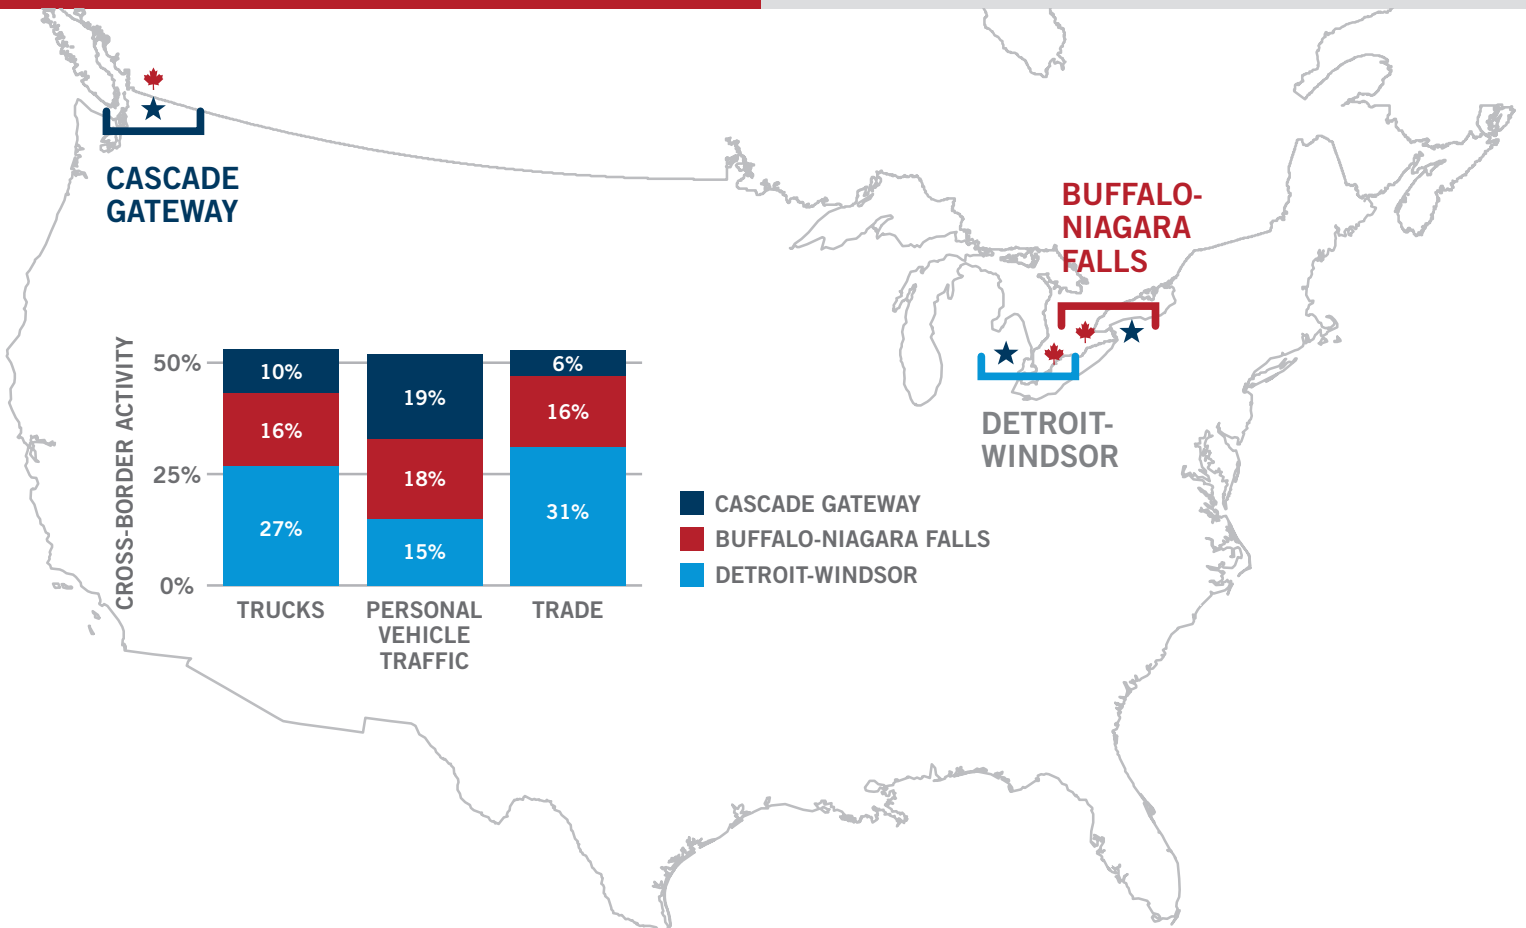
CASCADE GATEWAY

BUFFALO-NIAGARA FALLS

DETROIT-WINDSOR

CROSS-BORDER ACTIVITY

50%
25%
0%

| | TRUCKS | PERSONAL VEHICLE TRAFFIC | TRADE |
|---|---|---|---|
| CASCADE GATEWAY | 10% | 19% | 6% |
| BUFFALO-NIAGARA FALLS | 16% | 18% | 16% |
| DETROIT-WINDSOR | 27% | 15% | 31% |

CASCADE GATEWAY
BUFFALO-NIAGARA FALLS
DETROIT-WINDSOR